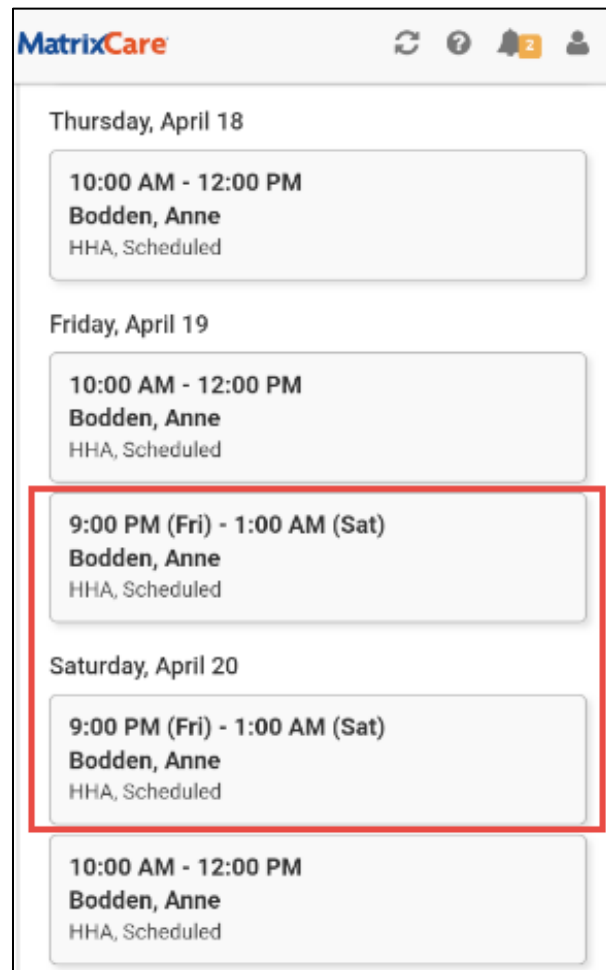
MatrixCare

2

Thursday, April 18

10:00 AM - 12:00 PM
Bodden, Anne
HHA, Scheduled

Friday, April 19

10:00 AM - 12:00 PM
Bodden, Anne
HHA, Scheduled

9:00 PM (Fri) - 1:00 AM (Sat)
Bodden, Anne
HHA, Scheduled

Saturday, April 20

9:00 PM (Fri) - 1:00 AM (Sat)
Bodden, Anne
HHA, Scheduled

10:00 AM - 12:00 PM
Bodden, Anne
HHA, Scheduled